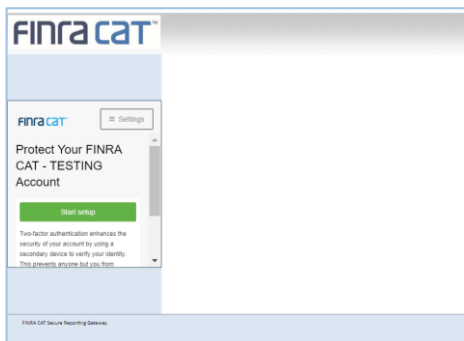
FINRA CAT™

FINRA CAT™

≡ Settings

Protect Your FINRA CAT - TESTING Account

Start setup

Two-factor authentication enhances the security of your account by using a secondary device to verify your identity. This prevents anyone but you from

FINRA CAT Secure Reporting Gateway